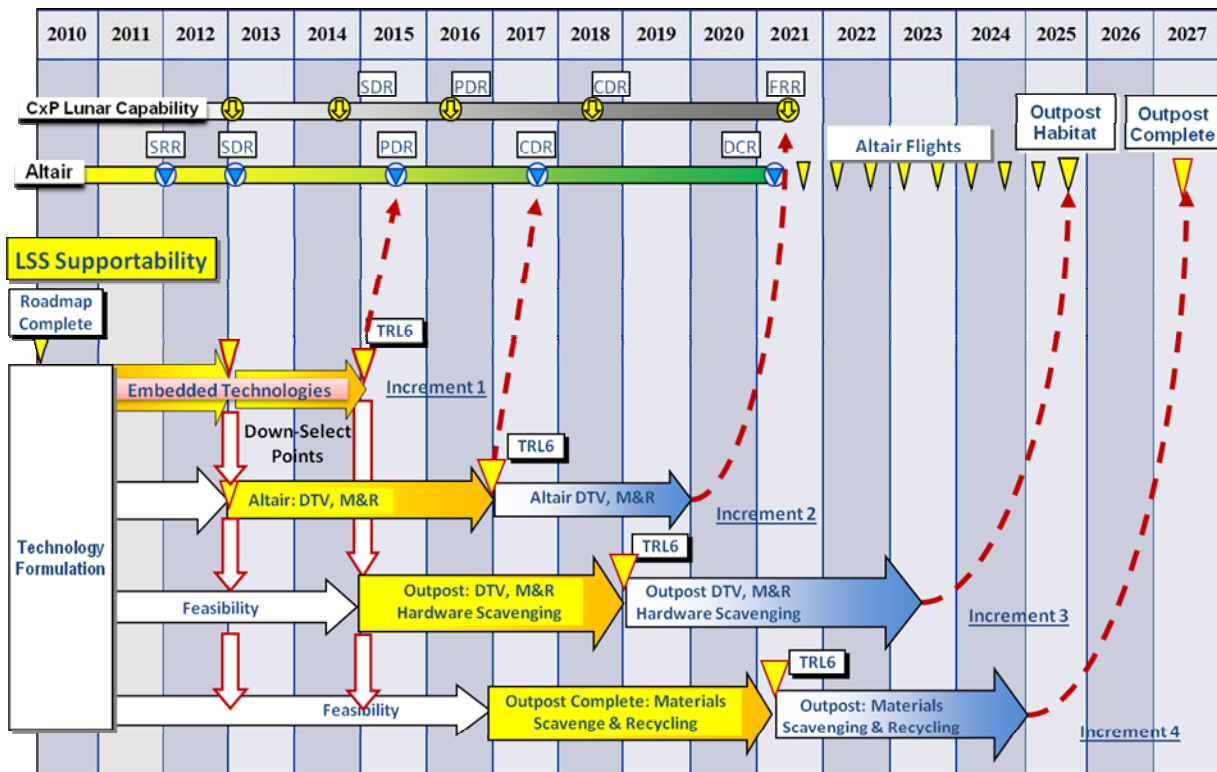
| 2010 | 2011 | 2012 | 2013 | 2014 | 2015 | 2016 | 2017 | 2018 | 2019 | 2020 | 2021 | 2022 | 2023 | 2024 | 2025 | 2026 | 2027 |
|---|---|---|---|---|---|---|---|---|---|---|---|---|---|---|---|---|---|

SDR PDR CDR FRR

CxP Lunar Capability

SRR SDR PDR CDR DCR

Altair

Altair Flights

Outpost Habitat

Outpost Complete

LSS Supportability

Roadmap Complete

TRL6

Embedded Technologies

Increment 1

Down-Select Points

TRL6

Altair: DTV, M&R

Altair DTV, M&R

Increment 2

Technology Formulation

TRL6

Feasibility

Outpost: DTV, M&R Hardware Scavenging

Outpost DTV, M&R Hardware Scavenging

Increment 3

TRL6

Feasibility

Outpost Complete: Materials Scavenge & Recycling

Outpost: Materials Scavenging & Recycling

Increment 4